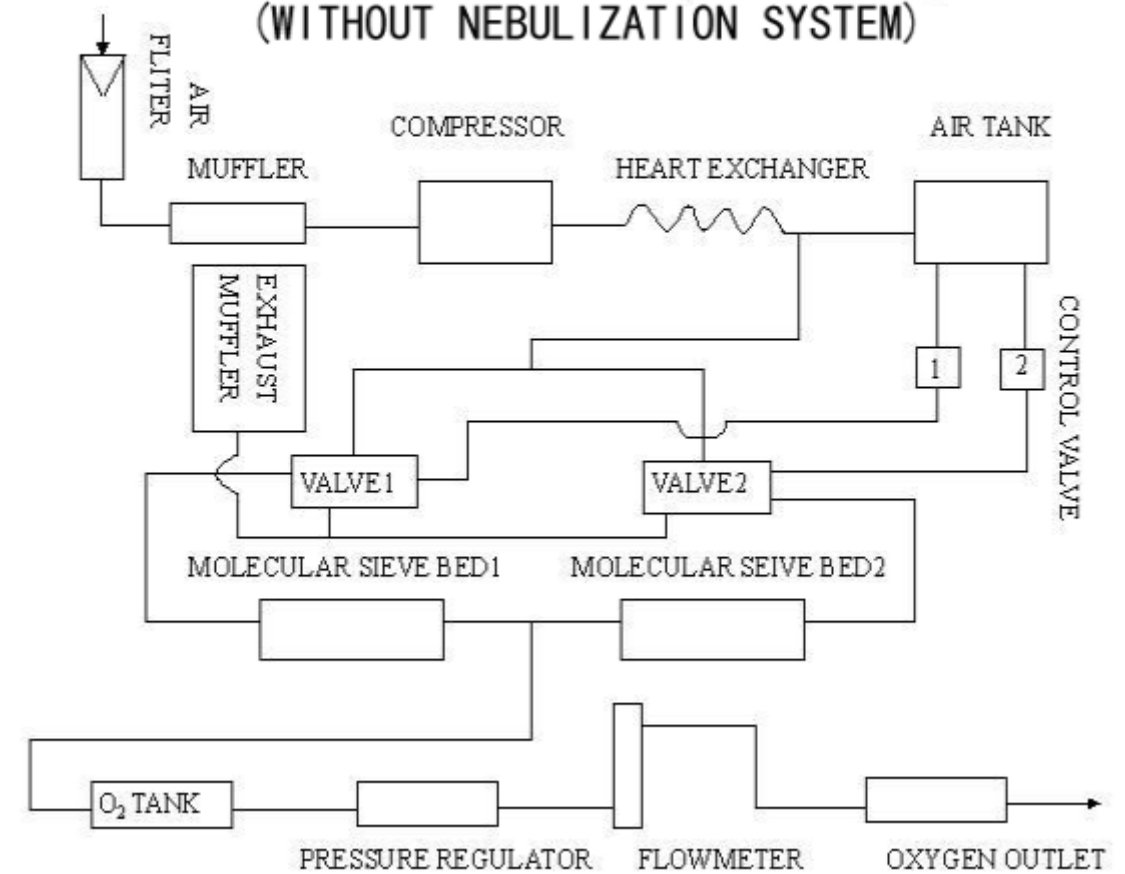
(WITHOUT NEBULIZATION SYSTEM)

AIR FLITER

COMPRESSOR

AIR TANK

MUFFLER

HEART EXCHANGER

EXHAUST MUFFLER

CONTROL VALVE

1

2

VALVE1

VALVE2

MOLECULAR SIEVE BED1

MOLECULAR SEIVE BED2

$O_2$ TANK

PRESSURE REGULATOR

FLOWMETER

OXYGEN OUTLET